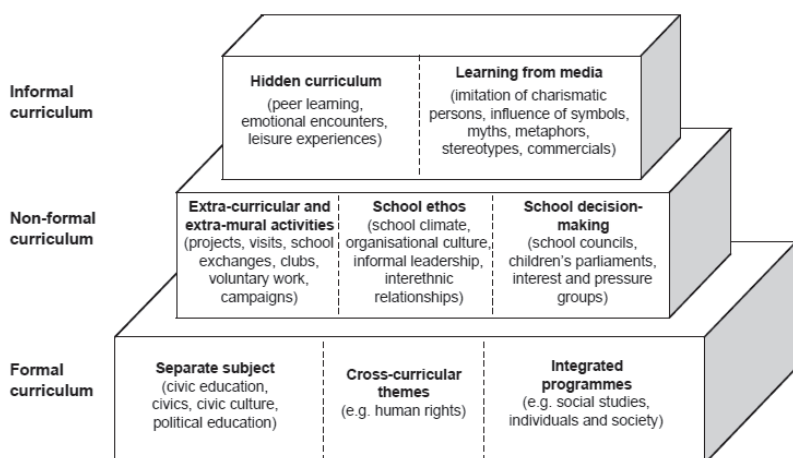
Informal curriculum

Hidden curriculum
(peer learning, emotional encounters, leisure experiences)

Learning from media
(imitation of charismatic persons, influence of symbols, myths, metaphors, stereotypes, commercials)

Non-formal curriculum

Extra-curricular and extra-mural activities
(projects, visits, school exchanges, clubs, voluntary work, campaigns)

School ethos
(school climate, organisational culture, informal leadership, interethnic relationships)

School decision-making
(school councils, children's parliaments, interest and pressure groups)

Formal curriculum

Separate subject
(civic education, civics, civic culture, political education)

Cross-curricular themes
(e.g. human rights)

Integrated programmes
(e.g. social studies, individuals and society)